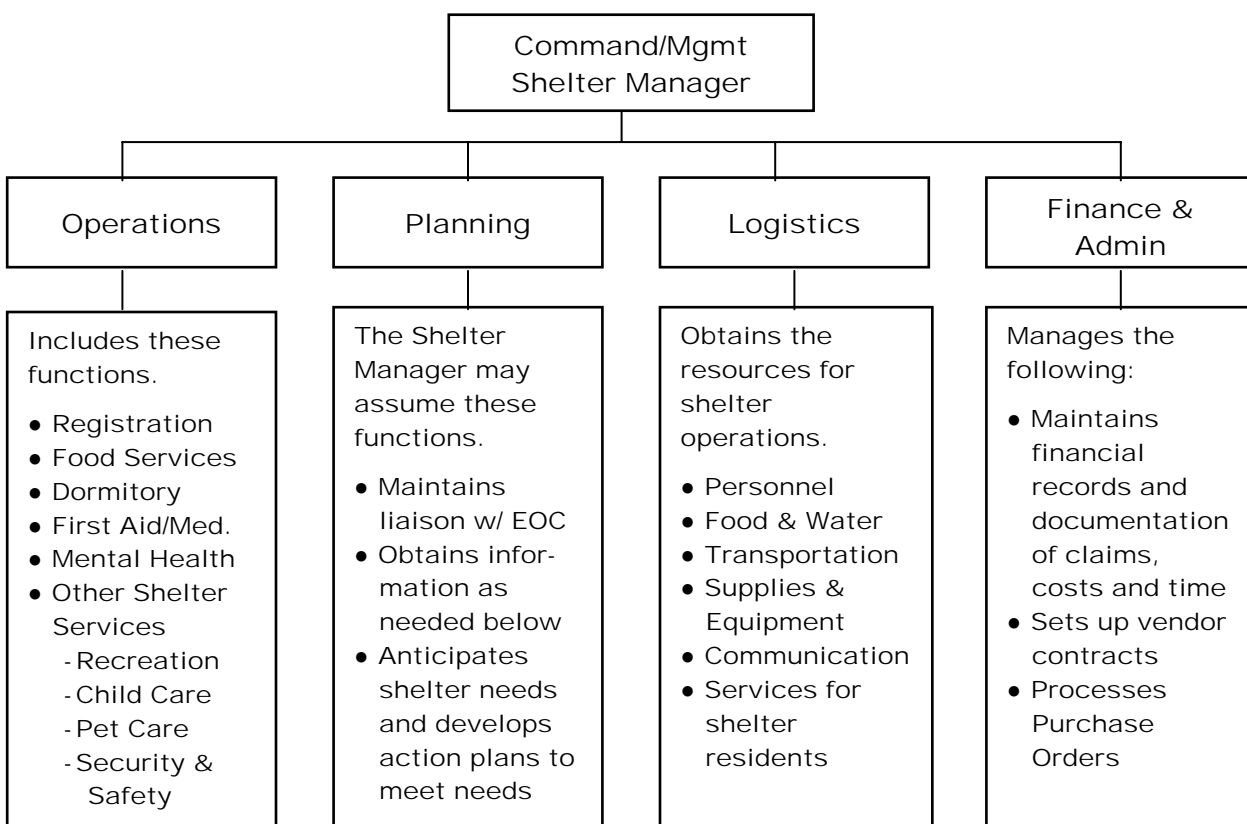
Command/Mgmt
Shelter Manager

Operations

Includes these functions.

- Registration
- Food Services
- Dormitory
- First Aid/Med.
- Mental Health
- Other Shelter Services
  - Recreation
  - Child Care
  - Pet Care
  - Security & Safety

Planning

The Shelter Manager may assume these functions.

- Maintains liaison w/ EOC
- Obtains information as needed below
- Anticipates shelter needs and develops action plans to meet needs

Logistics

Obtains the resources for shelter operations.

- Personnel
- Food & Water
- Transportation
- Supplies & Equipment
- Communication
- Services for shelter residents

Finance & Admin

Manages the following:

- Maintains financial records and documentation of claims, costs and time
- Sets up vendor contracts
- Processes Purchase Orders